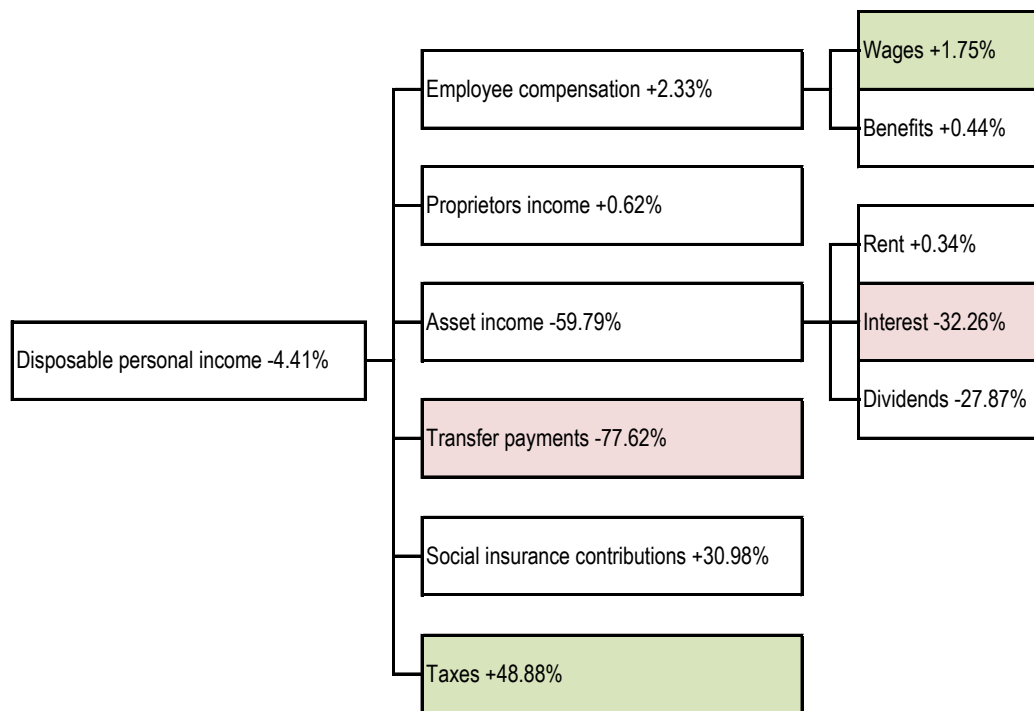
Disposable personal income -4.41%

Employee compensation +2.33%

Wages +1.75%

Benefits +0.44%

Proprietors income +0.62%

Asset income -59.79%

Rent +0.34%

Interest -32.26%

Dividends -27.87%

Transfer payments -77.62%

Social insurance contributions +30.98%

Taxes +48.88%